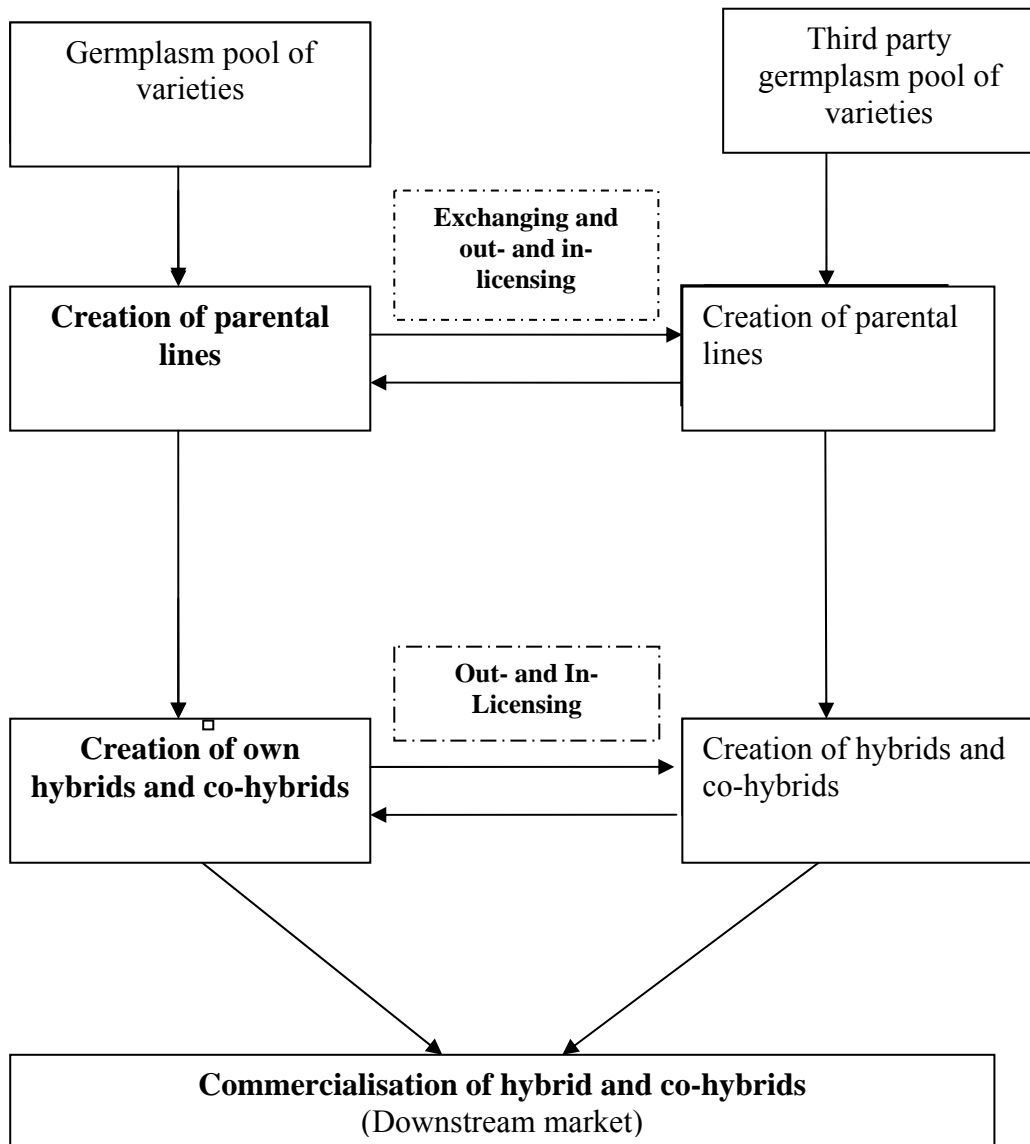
Germplasm pool of varieties

Third party germplasm pool of varieties

Exchanging and out- and in-licensing

Creation of parental lines

Creation of parental lines

Out- and In-Licensing

Creation of own hybrids and co-hybrids

Creation of hybrids and co-hybrids

Commercialisation of hybrid and co-hybrids
(Downstream market)